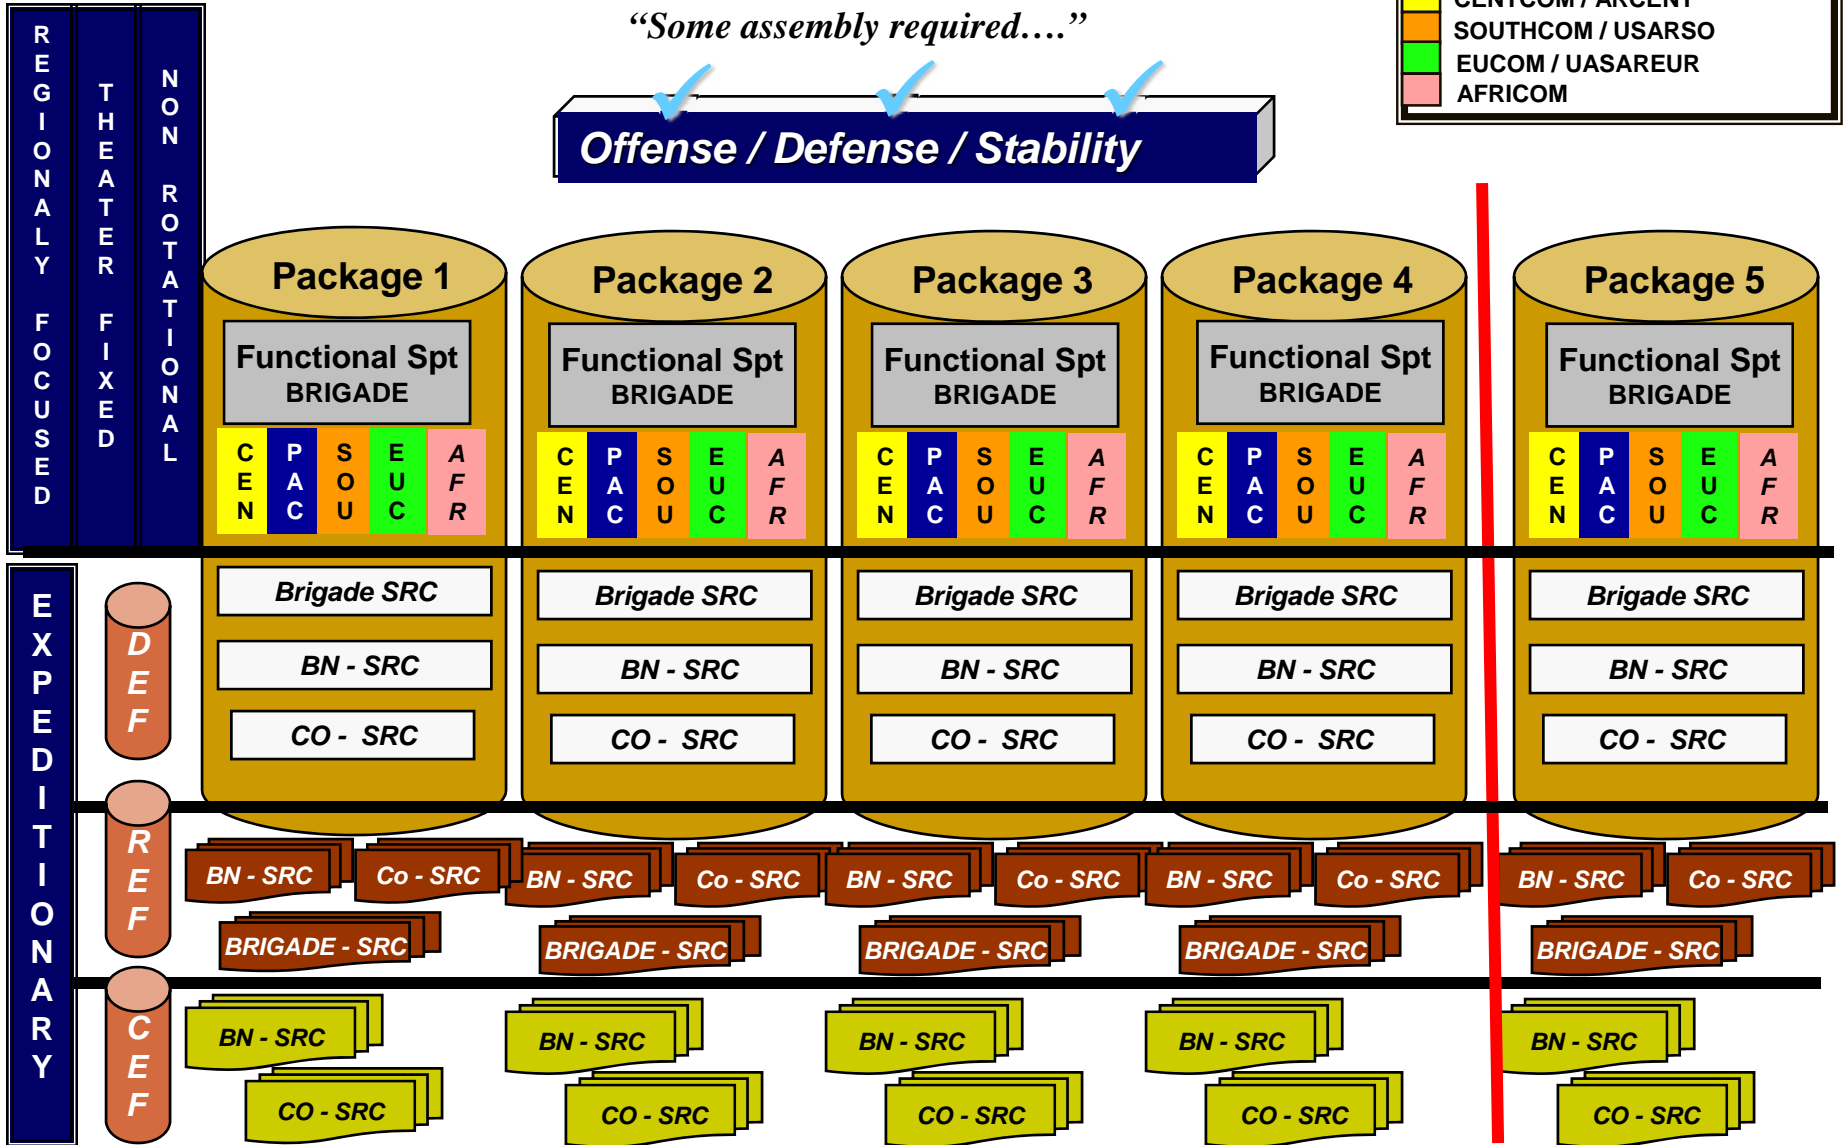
REGIONALY FOCUSED

THEATER FIXED

NON ROTATIONAL

"Some assembly required…."

Offense / Defense / Stability

CENTCOM / ARCENT
SOUTHCOM / USARSO
EUCOM / UASAREUR
AFRICOM

Package 1
Functional Spt BRIGADE
CEN PAC SOU EUC AFR
Brigade SRC
BN - SRC
CO - SRC

Package 2
Functional Spt BRIGADE
CEN PAC SOU EUC AFR
Brigade SRC
BN - SRC
CO - SRC

Package 3
Functional Spt BRIGADE
CEN PAC SOU EUC AFR
Brigade SRC
BN - SRC
CO - SRC

Package 4
Functional Spt BRIGADE
CEN PAC SOU EUC AFR
Brigade SRC
BN - SRC
CO - SRC

Package 5
Functional Spt BRIGADE
CEN PAC SOU EUC AFR
Brigade SRC
BN - SRC
CO - SRC

EXPEDITIONARY

DEF

REF

BN - SRC Co - SRC BN - SRC Co - SRC BN - SRC Co - SRC BN - SRC Co - SRC BN - SRC Co - SRC

BRIGADE - SRC BRIGADE - SRC BRIGADE - SRC BRIGADE - SRC BRIGADE - SRC

CEF

BN - SRC BN - SRC BN - SRC BN - SRC BN - SRC

CO - SRC CO - SRC CO - SRC CO - SRC CO - SRC